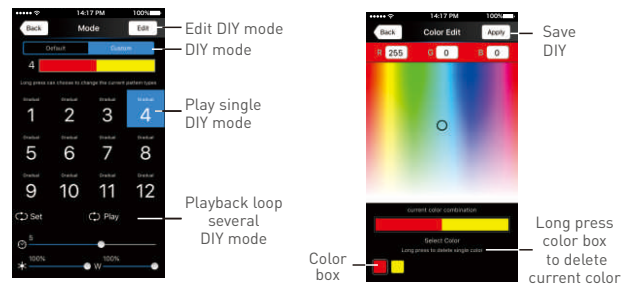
14:17 PM 100%

Back Mode Edit

Edit DIY mode

Default Custom

DIY mode

4

Long press can choose to change the current pattern types

Gradual 1 Gradual 2 Gradual 3 Gradual 4

Play single DIY mode

Gradual 5 Gradual 6 Gradual 7 Gradual 8

Gradual 9 Gradual 10 Gradual 11 Gradual 12

Set Play

Playback loop several DIY mode

S

100% 100%

W

14:17 PM 100%

Back Color Edit Apply

Save DIY

R 255 G 0 B 0

current color combination

Select Color

Long press to delete single color

Long press color box to delete current color

Color box